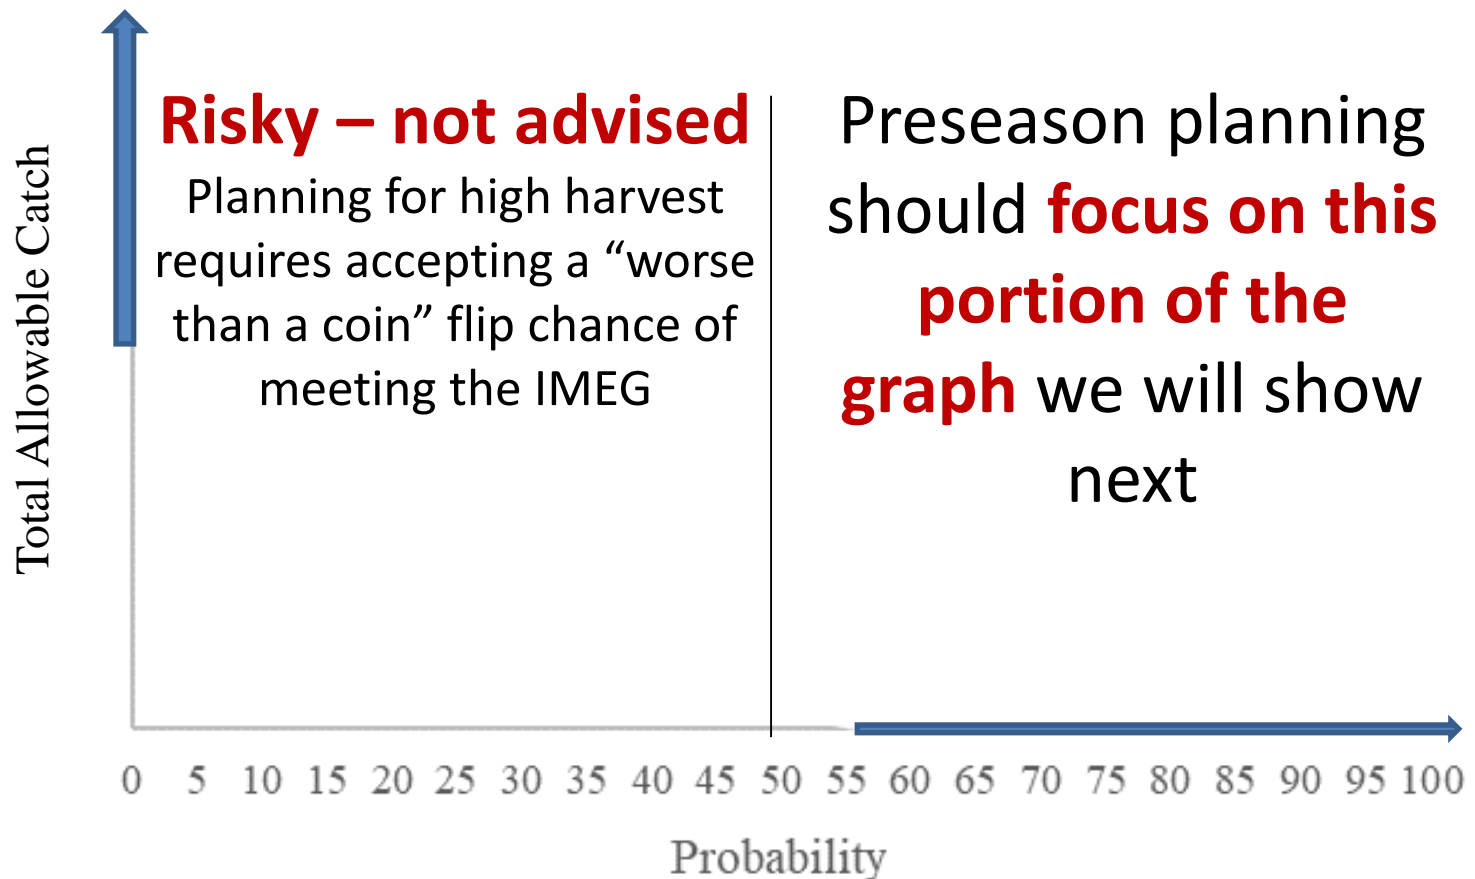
Total Allowable Catch

Risky – not advised
Planning for high harvest requires accepting a “worse than a coin” flip chance of meeting the IMEG

Preseason planning should focus on this portion of the graph we will show next

0 5 10 15 20 25 30 35 40 45 50 55 60 65 70 75 80 85 90 95 100

Probability